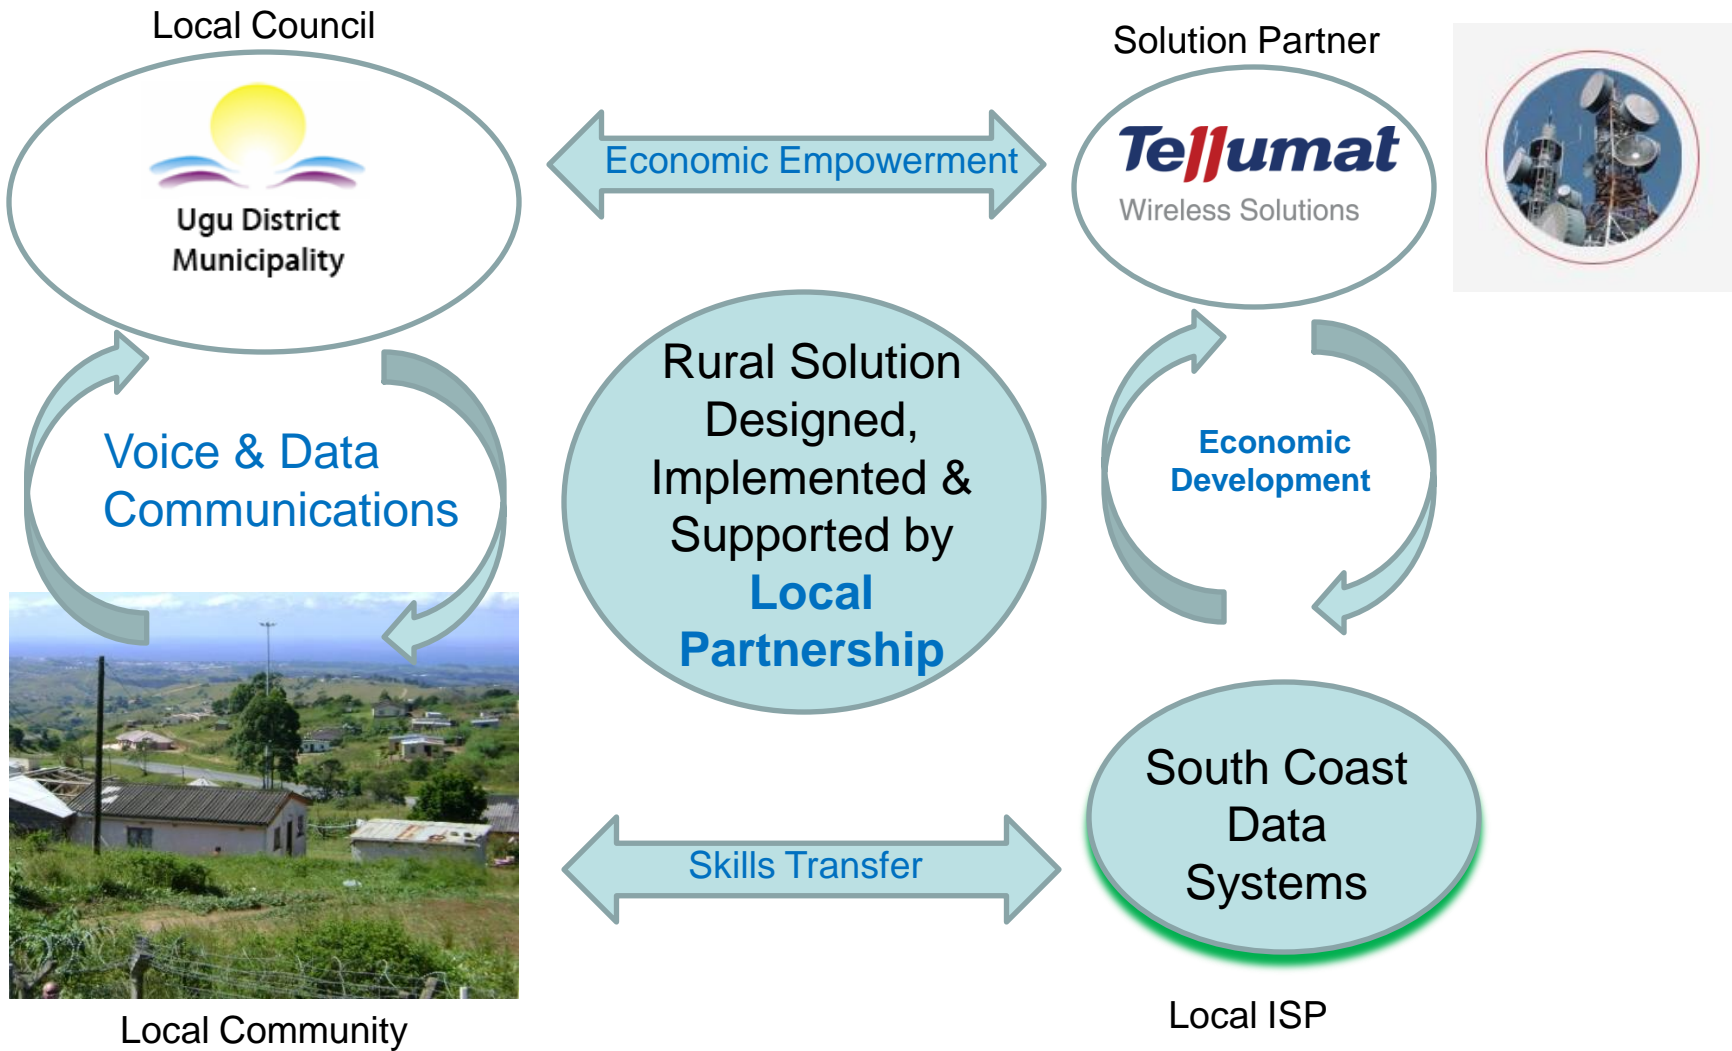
Local Council

Ugu District Municipality

Economic Empowerment

Solution Partner

Tellumat

Wireless Solutions

Voice & Data Communications

Rural Solution Designed, Implemented & Supported by Local Partnership

Economic Development

South Coast Data Systems

Skills Transfer

Local Community

Local ISP